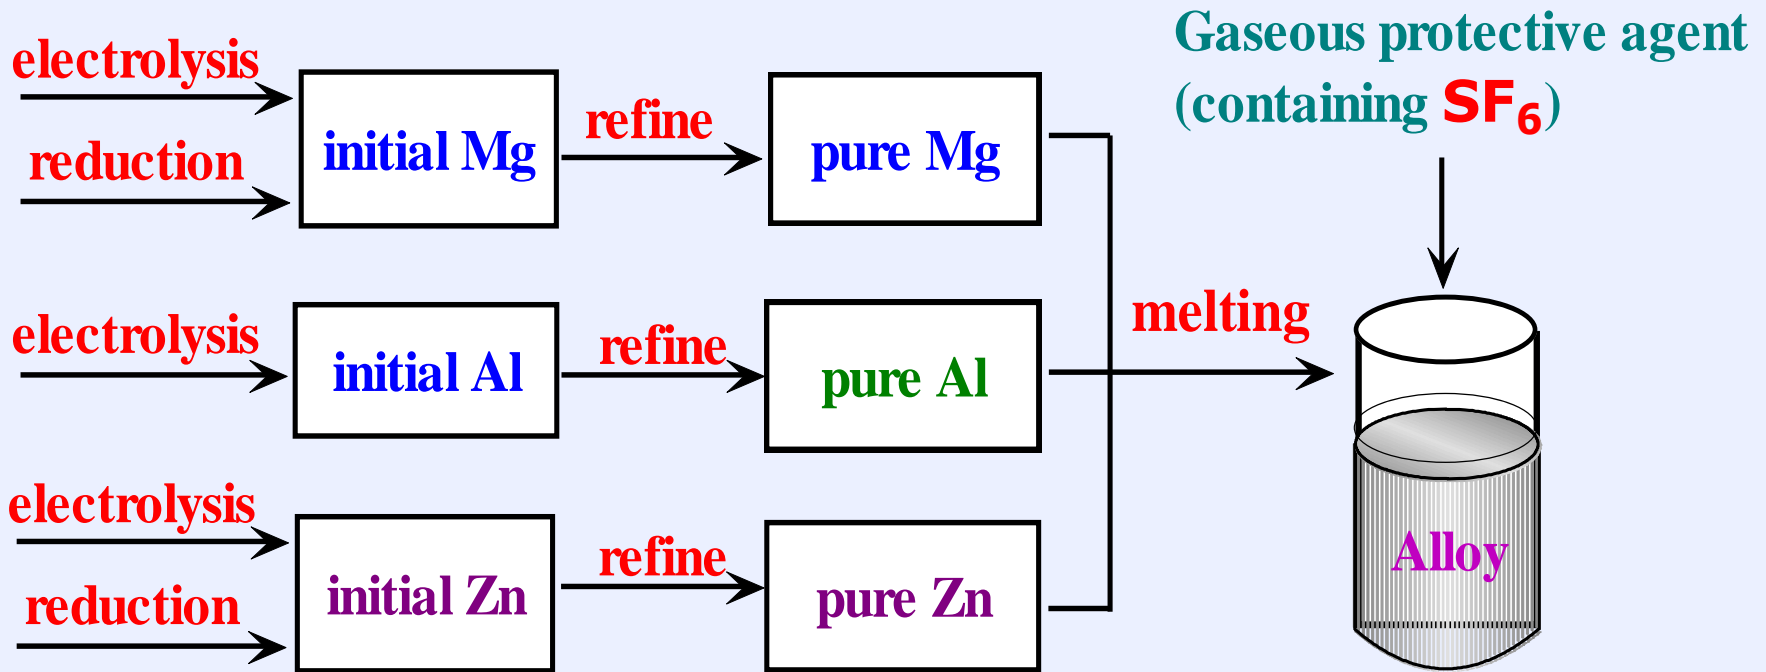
electrolysis

reduction

initial Mg

refine

pure Mg

Gaseous protective agent (containing $SF_6$)

electrolysis

initial Al

refine

pure Al

melting

electrolysis

reduction

initial Zn

refine

pure Zn

Alloy